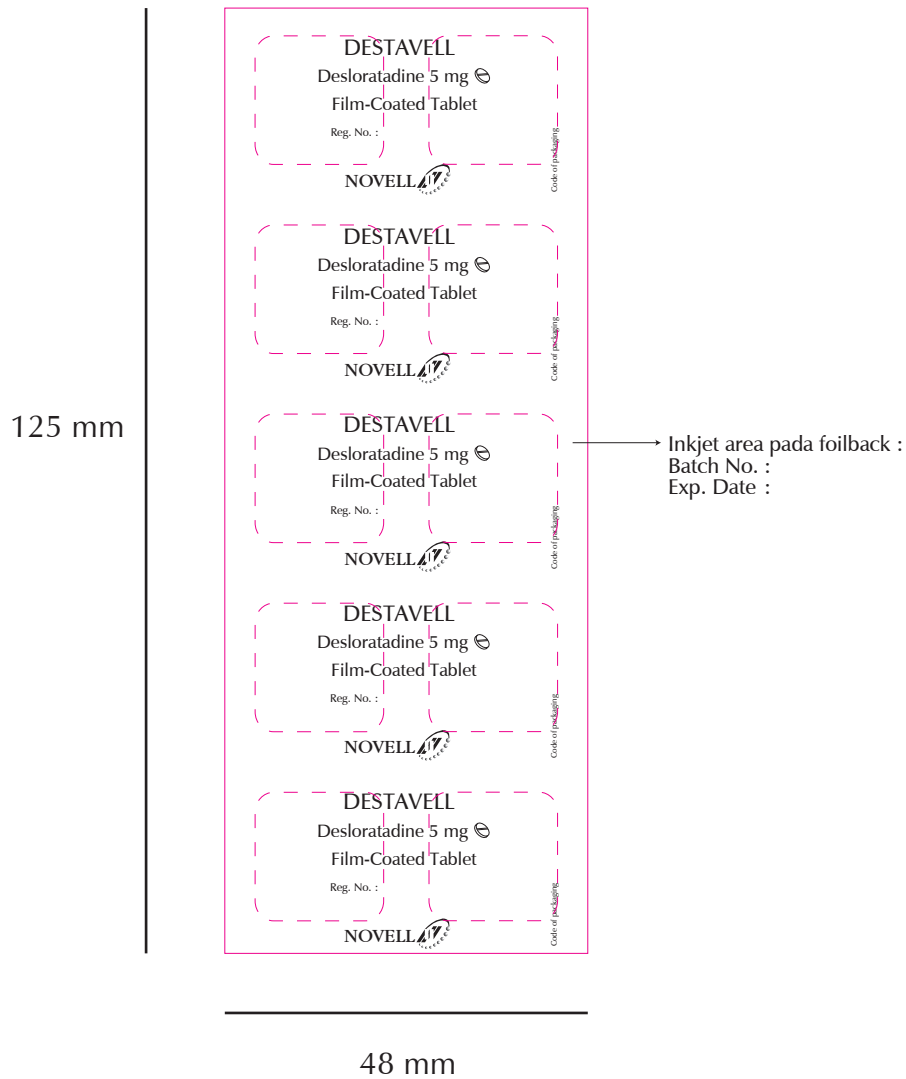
125 mm

DESTAVELL
Desloratadine 5 mg
Film-Coated Tablet
Reg. No. :
NOVELL
Code of packaging

DESTAVELL
Desloratadine 5 mg
Film-Coated Tablet
Reg. No. :
NOVELL
Code of packaging

DESTAVELL
Desloratadine 5 mg
Film-Coated Tablet
Reg. No. :
NOVELL
Code of packaging

Inkjet area pada foilback :
Batch No. :
Exp. Date :

DESTAVELL
Desloratadine 5 mg
Film-Coated Tablet
Reg. No. :
NOVELL
Code of packaging

DESTAVELL
Desloratadine 5 mg
Film-Coated Tablet
Reg. No. :
NOVELL
Code of packaging

48 mm